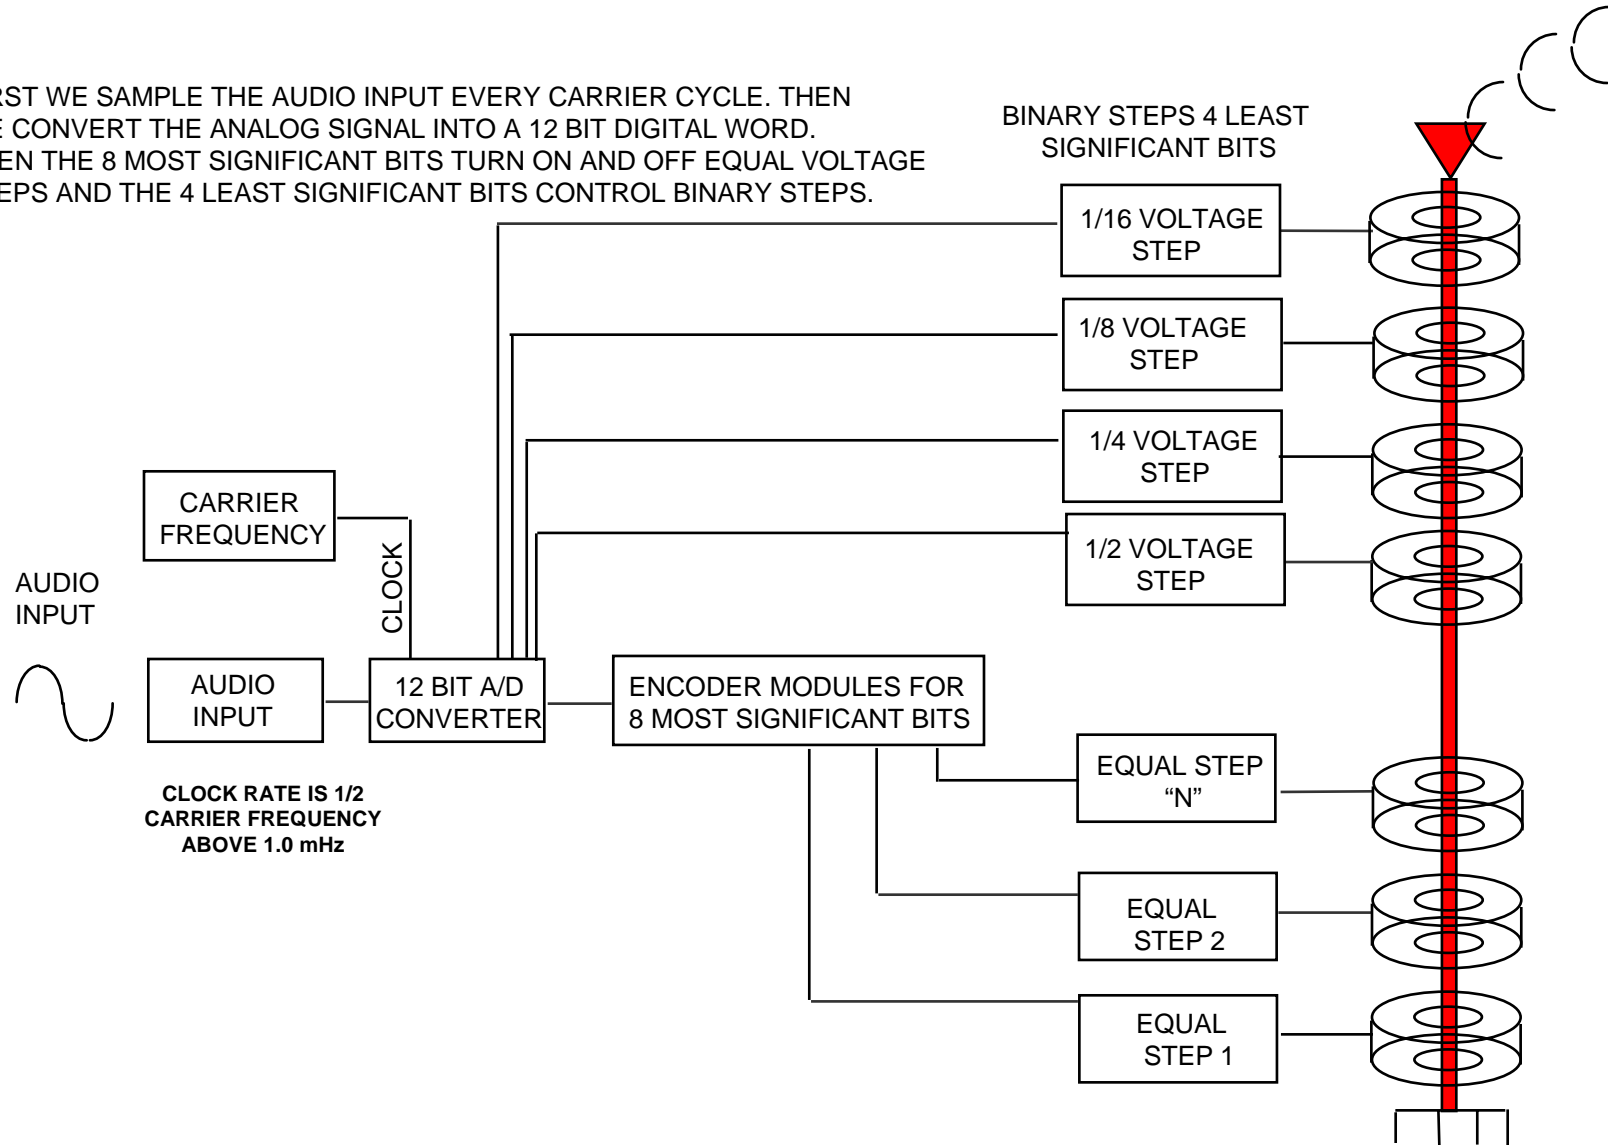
RST WE SAMPLE THE AUDIO INPUT EVERY CARRIER CYCLE. THEN E CONVERT THE ANALOG SIGNAL INTO A 12 BIT DIGITAL WORD. EN THE 8 MOST SIGNIFICANT BITS TURN ON AND OFF EQUAL VOLTAGE EPS AND THE 4 LEAST SIGNIFICANT BITS CONTROL BINARY STEPS.

BINARY STEPS 4 LEAST SIGNIFICANT BITS

1/16 VOLTAGE STEP

1/8 VOLTAGE STEP

1/4 VOLTAGE STEP

1/2 VOLTAGE STEP

CARRIER FREQUENCY

CLOCK

AUDIO INPUT

AUDIO INPUT

12 BIT A/D CONVERTER

ENCODER MODULES FOR 8 MOST SIGNIFICANT BITS

CLOCK RATE IS 1/2 CARRIER FREQUENCY ABOVE 1.0 mHz

EQUAL STEP "N"

EQUAL STEP 2

EQUAL STEP 1